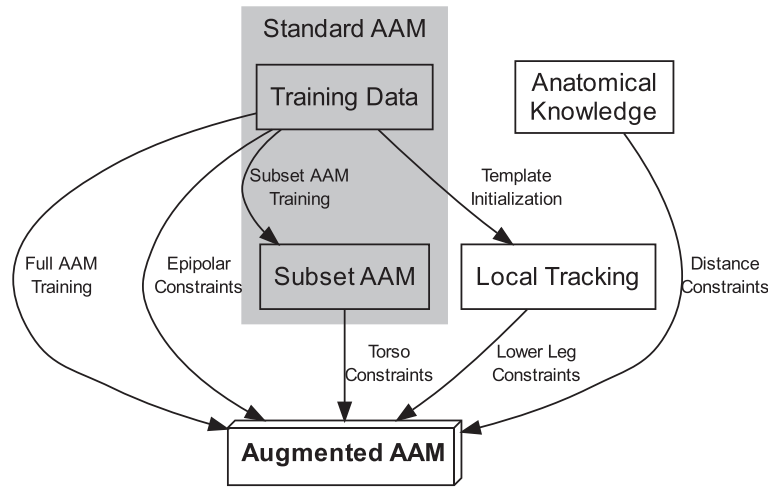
Standard AAM

Training Data

Anatomical Knowledge

Subset AAM Training

Template Initialization

Full AAM Training

Epipolar Constraints

Subset AAM

Local Tracking

Distance Constraints

Torso Constraints

Lower Leg Constraints

Augmented AAM